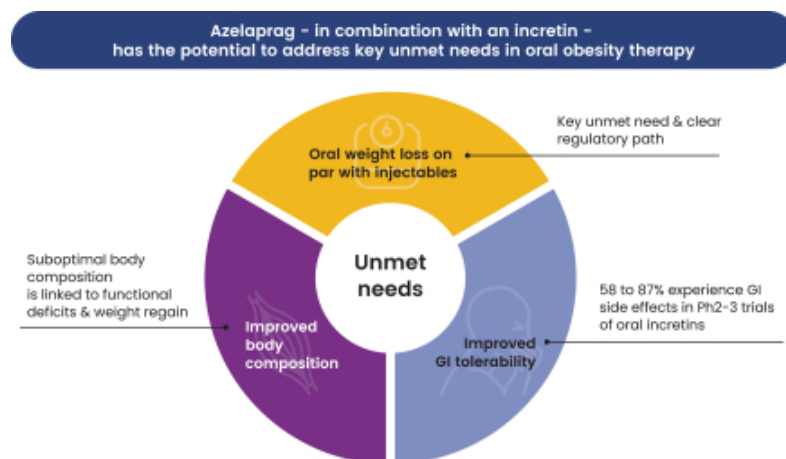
Azelaprag - in combination with an incretin - has the potential to address key unmet needs in oral obesity therapy

Key unmet need & clear regulatory path

Oral weight loss on par with injectables

Suboptimal body composition is linked to functional deficits & weight regain

Unmet needs

58 to 87% experience GI side effects in Ph2-3 trials of oral incretins

Improved body composition

Improved GI tolerability